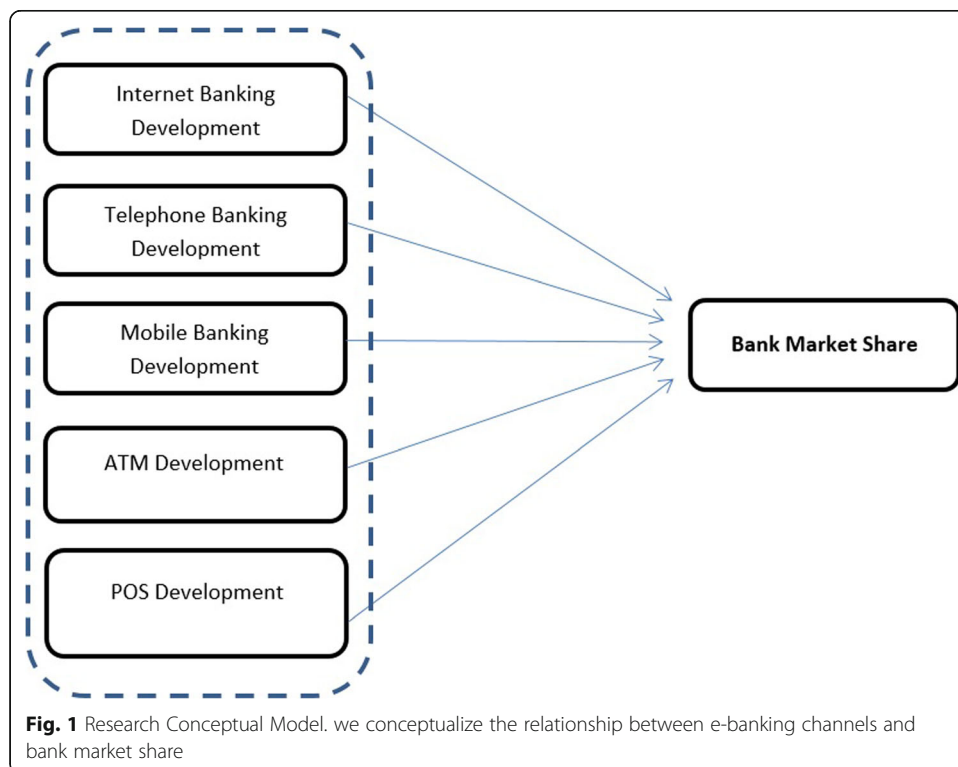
Internet Banking Development

Telephone Banking Development

Mobile Banking Development

ATM Development

POS Development

Bank Market Share

**Fig. 1** Research Conceptual Model. we conceptualize the relationship between e-banking channels and bank market share